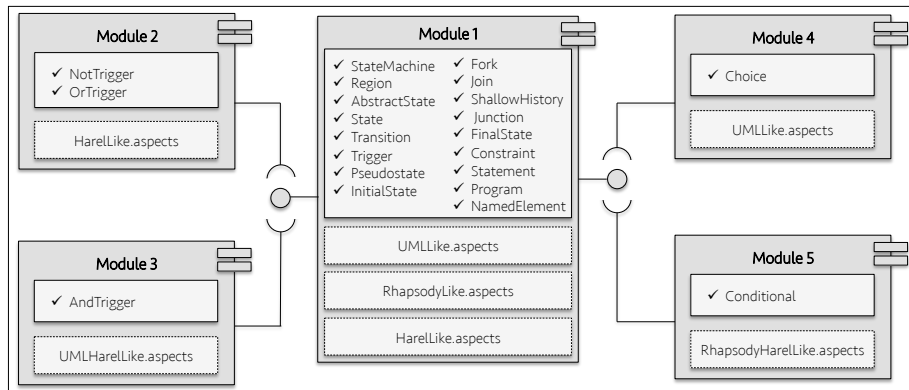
Module 2

✓ NotTrigger
✓ OrTrigger

HarelLike.aspects

Module 3

✓ AndTrigger

UMLHarelLike.aspects

Module 1

✓ StateMachine
✓ Region
✓ AbstractState
✓ State
✓ Transition
✓ Trigger
✓ Pseudostate
✓ InitialState

✓ Fork
✓ Join
✓ ShallowHistory
✓ Junction
✓ FinalState
✓ Constraint
✓ Statement
✓ Program
✓ NamedElement

UMLLike.aspects

RhapsodyLike.aspects

HarelLike.aspects

Module 4

✓ Choice

UMLLike.aspects

Module 5

✓ Conditional

RhapsodyHarelLike.aspects